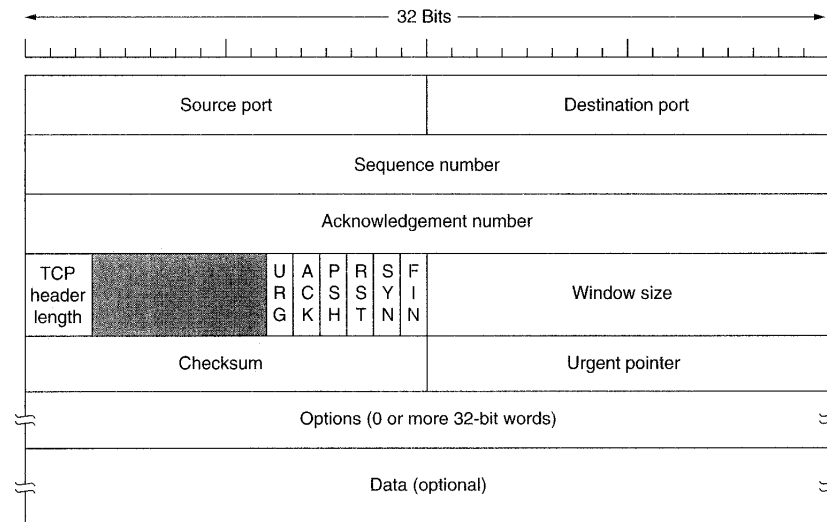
32 Bits

| Source port | | | | | | | | Destination port |
|---|---|---|---|---|---|---|---|---|
| Sequence number | | | | | | | | |
| Acknowledgement number | | | | | | | | |
| TCP header length | | URG | ACK | PSH | RST | SYN | FIN | Window size |
| Checksum | | | | | | | | Urgent pointer |
| Options (0 or more 32-bit words) | | | | | | | | |
| Data (optional) | | | | | | | | |